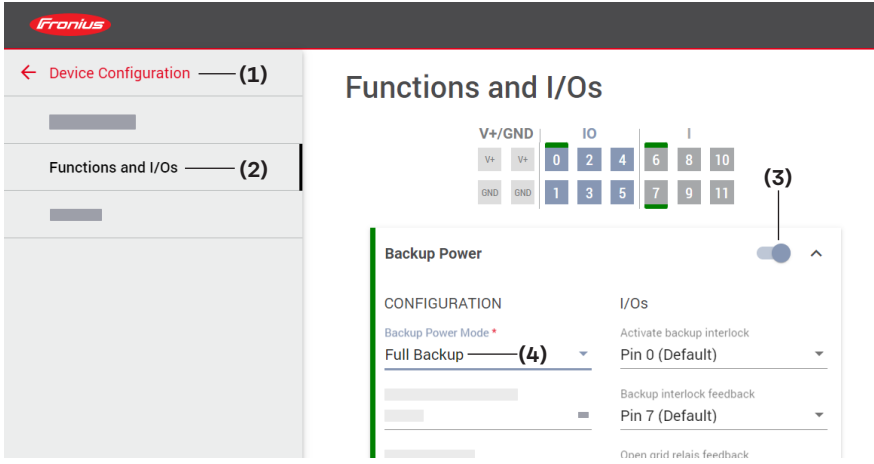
Fronius

Device Configuration (1)

Functions and I/Os (2)

Functions and I/Os

V+/GND IO I

V+ V+ 0 2 4 6 8 10

GND GND 1 3 5 7 9 11

(3)

Backup Power

CONFIGURATION

Backup Power Mode *

Full Backup (4)

I/Os

Activate backup interlock

Pin 0 (Default)

Backup interlock feedback

Pin 7 (Default)

Open grid relais feedback